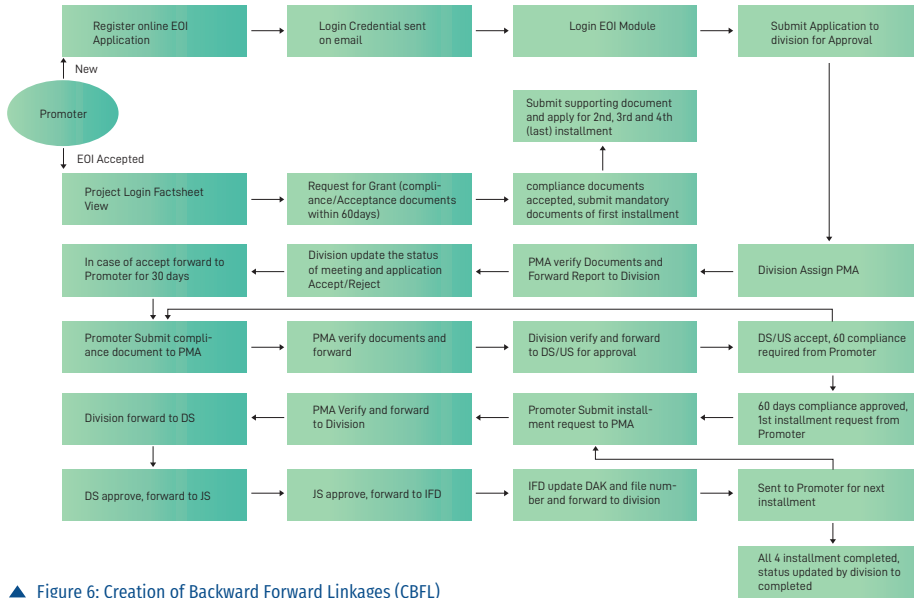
Register online EOI Application

Login Credential sent on email

Login EOI Module

Submit Application to division for Approval

New

Promoter

EOI Accepted

Submit supporting document and apply for 2nd, 3rd and 4th (last) installment

Project Login Factsheet View

Request for Grant (compliance/Acceptance documents within 60days)

compliance documents accepted, submit mandatory documents of first installment

In case of accept forward to Promoter for 30 days

Division update the status of meeting and application Accept/Reject

PMA verify Documents and Forward Report to Division

Division Assign PMA

Promoter Submit compliance document to PMA

PMA verify documents and forward

Division verify and forward to DS/US for approval

DS/US accept, 60 compliance required from Promoter

Division forward to DS

PMA Verify and forward to Division

Promoter Submit installment request to PMA

60 days compliance approved, 1st installment request from Promoter

DS approve, forward to JS

JS approve, forward to IFD

IFD update DAK and file number and forward to division

Sent to Promoter for next installment

All 4 installment completed, status updated by division to completed

Figure 6: Creation of Backward Forward Linkages (CBFL)